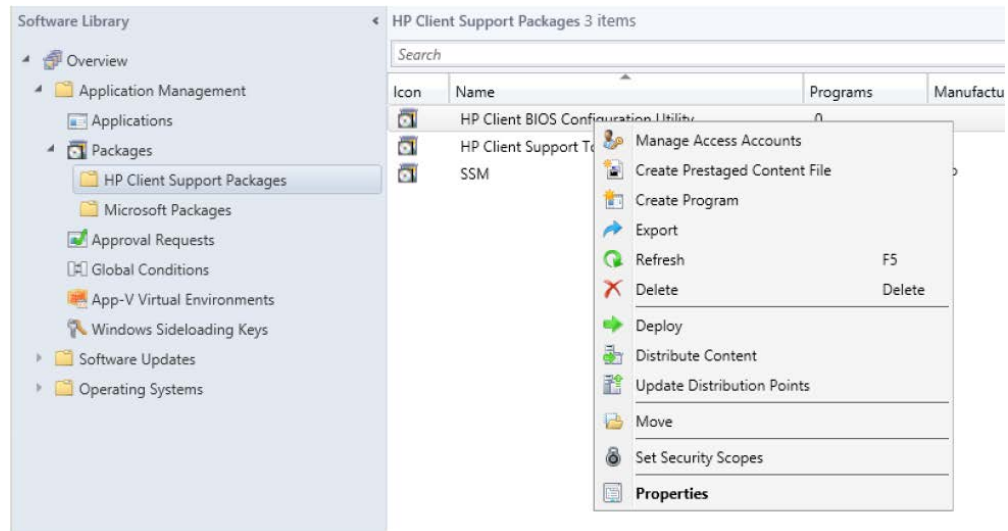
Software Library

Overview

Application Management

Applications

Packages

HP Client Support Packages

Microsoft Packages

Approval Requests

Global Conditions

App-V Virtual Environments

Windows Sideloading Keys

Software Updates

Operating Systems

HP Client Support Packages 3 items

Search

| Icon | Name | Programs | Manufactu |
|---|---|---|---|
| | HP Client BIOS Configuration Utility | 0 | |
| | HP Client Support To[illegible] | | |
| | SSM | | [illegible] |

Manage Access Accounts
Create Prestaged Content File
Create Program
Export
Refresh F5
Delete Delete
Deploy
Distribute Content
Update Distribution Points
Move
Set Security Scopes
Properties